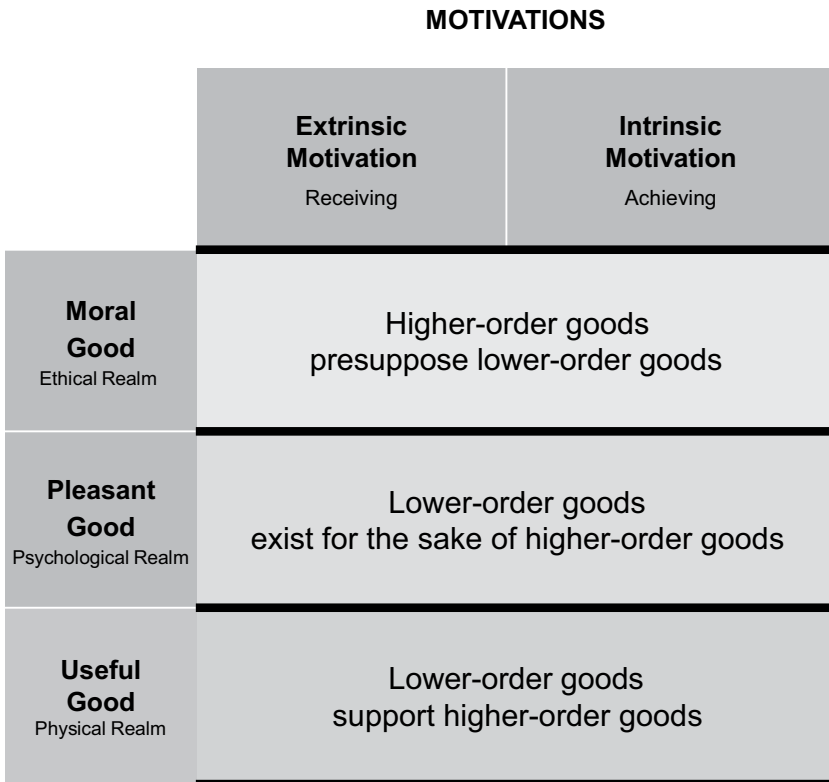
MOTIVATIONS

| | Extrinsic Motivation Receiving | Intrinsic Motivation Achieving |
|---|---|---|
| Moral Good Ethical Realm | Higher-order goods presuppose lower-order goods | |
| Pleasant Good Psychological Realm | Lower-order goods exist for the sake of higher-order goods | |
| Useful Good Physical Realm | Lower-order goods support higher-order goods | |